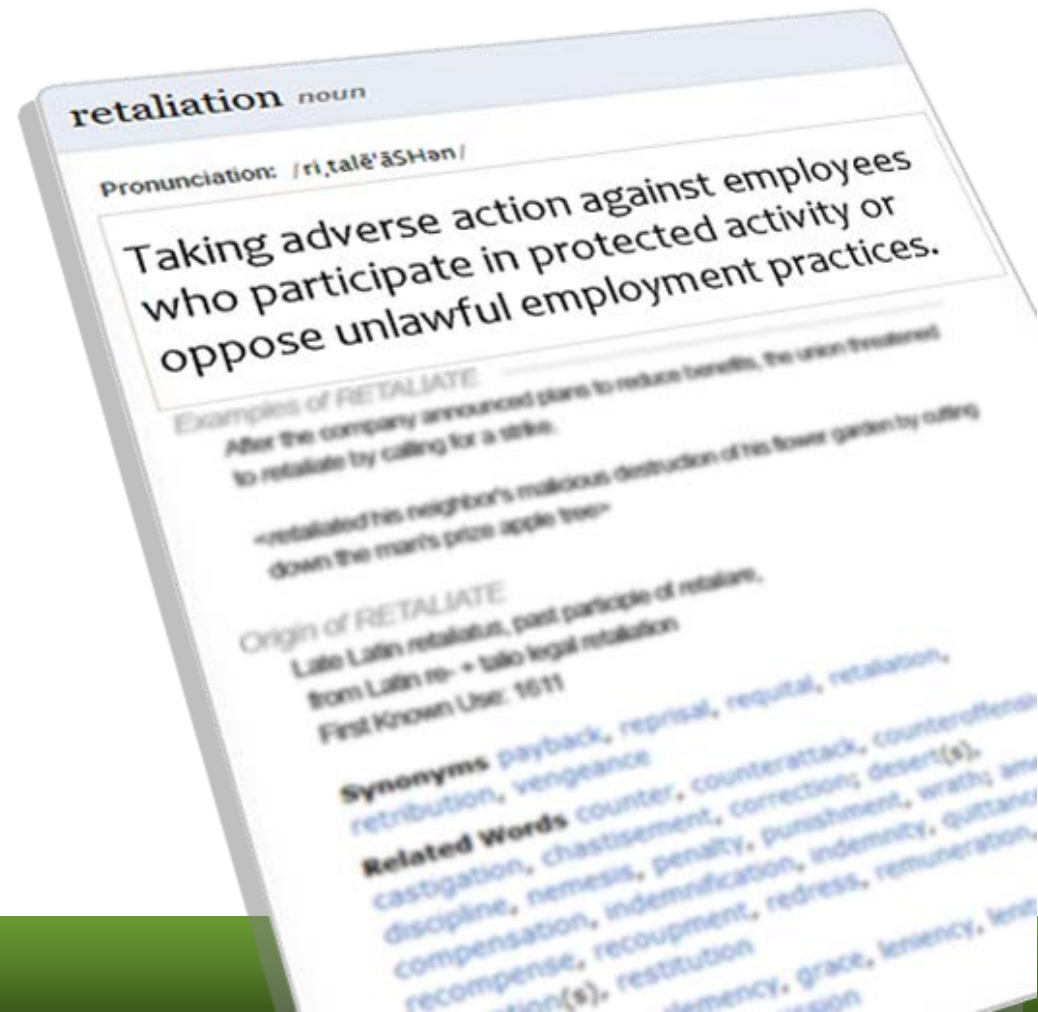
retaliation noun

Pronunciation: /ri,talēˈāSHən/

Taking adverse action against employees who participate in protected activity or oppose unlawful employment practices.

Examples of RETALIATE

After the company announced plans to reduce benefits, the union threatened to retaliate by calling for a strike.

<retaliated his neighbor's malicious destruction of his flower garden by cutting down the man's prize apple tree>

Origin of RETALIATE

Late Latin retaliatus, past participle of retaliare, from Latin re- + talio legal retaliation
First Known Use: 1611

Synonyms payback, reprisal, requital, retaliation, retribution, vengeance

Related Words counter, counterattack, counteroffensi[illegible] castigation, chastisement, correction; desert(s), discipline, nemesis, penalty, punishment, wrath; am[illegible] compensation, indemnification, indemnity, quittanc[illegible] recompense, recoupment, redress, remuneration, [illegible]tion(s), restitution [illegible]lemency, grace, leniency, leni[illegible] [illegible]sion